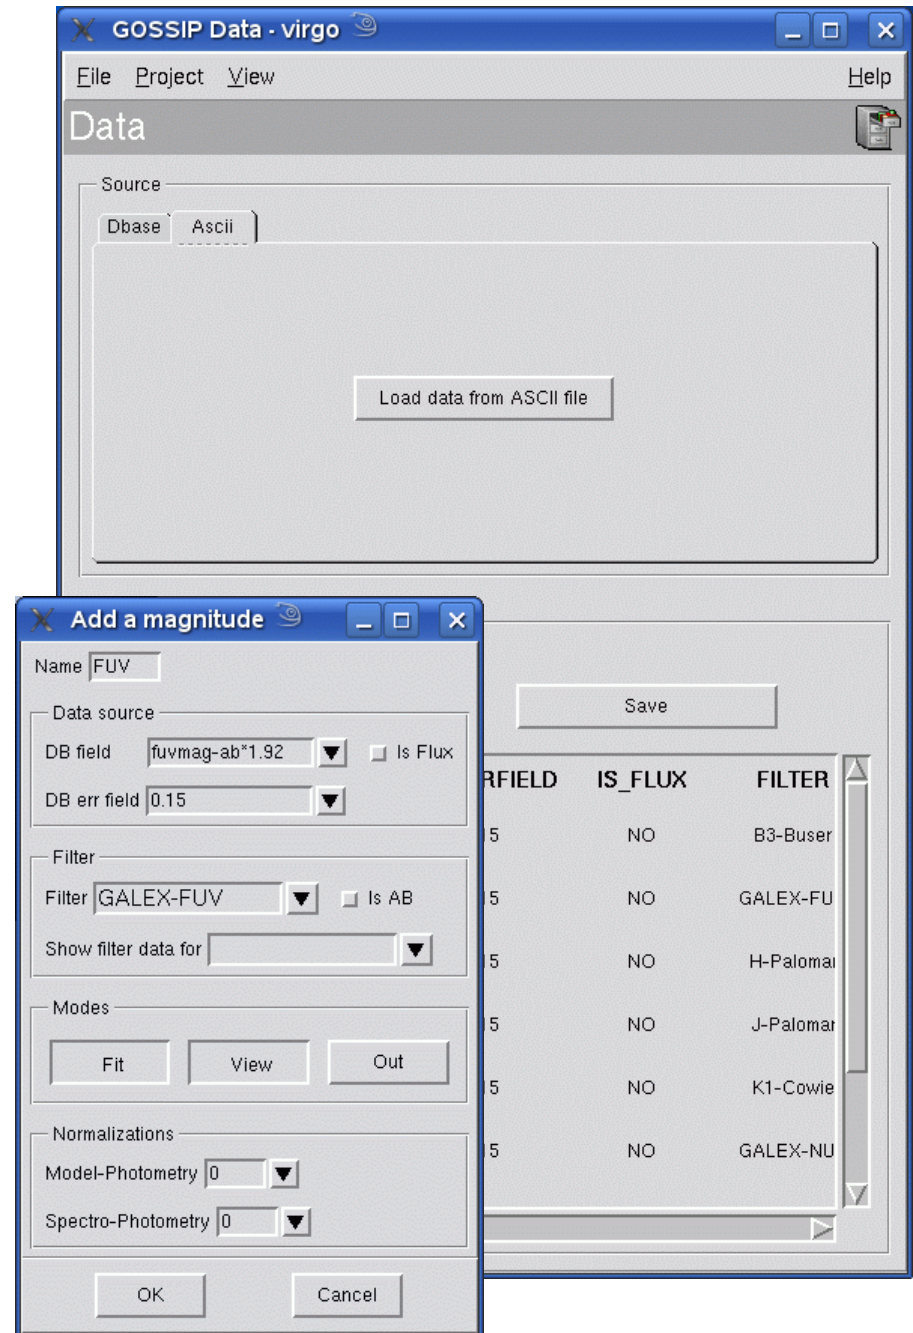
GOSSIP Data - virgo

File Project View Help

Data

Source

Dbase Ascii

Load data from ASCII file

Save

| RFIELD | IS_FLUX | FILTER |
|---|---|---|
| 5 | NO | B3-Buser |
| 5 | NO | GALEX-FU |
| 5 | NO | H-Paloma |
| 5 | NO | J-Paloma |
| 5 | NO | K1-Cowie |
| 5 | NO | GALEX-NU |

Add a magnitude

Name FUV

Data source

DB field fuvmag-ab*1.92 Is Flux

DB err field 0.15

Filter

Filter GALEX-FUV Is AB

Show filter data for

Modes

Fit View Out

Normalizations

Model-Photometry 0

Spectro-Photometry 0

OK Cancel